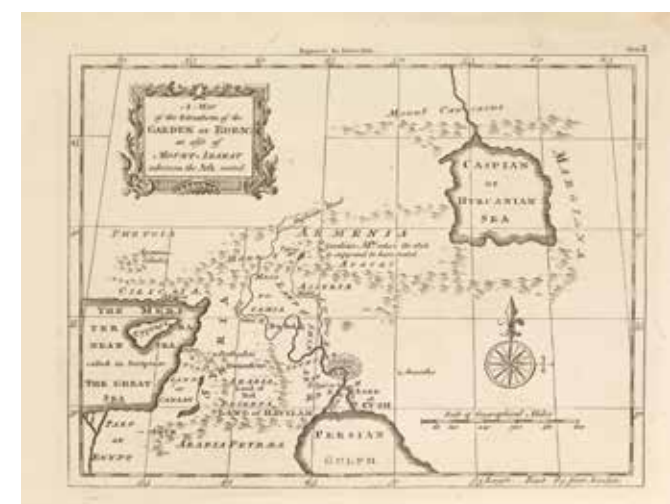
A Map of the Situation of the GARDEN OF EDEN as also of MOUNT ARARAT whereon the Ark rested

Mount Caucasus

CASPIAN OR HYRCANIAN SEA

MARGIANA

ARMENIA

Gordiaean Mts where the Ark is supposed to have rested

ASSYRIA

PHRYGIA

CILICIA

THE MEDITERRANEAN SEA called in Scripture THE GREAT SEA

LAND OF CANAAN

ARABIA DESERTA

LAND OF HAVILAH

ARABIA PETRAEA

PART OF EGYPT

PERSIAN GULPH

EDEN

Scale of Geographical Miles

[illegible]